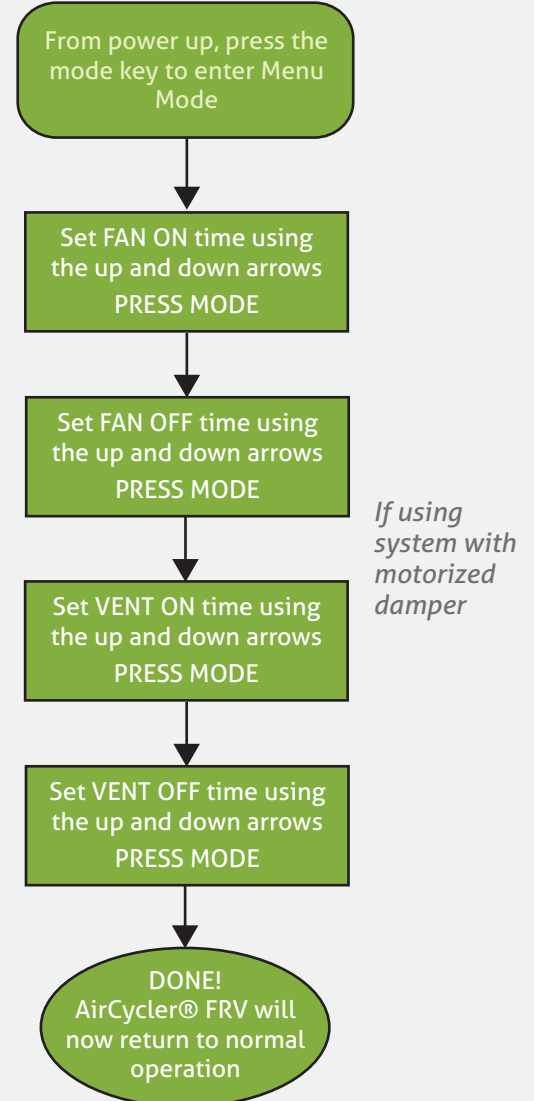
From power up, press the mode key to enter Menu Mode

Set FAN ON time using the up and down arrows
PRESS MODE

Set FAN OFF time using the up and down arrows
PRESS MODE

If using system with motorized damper

Set VENT ON time using the up and down arrows
PRESS MODE

Set VENT OFF time using the up and down arrows
PRESS MODE

DONE!
AirCycler® FRV will now return to normal operation